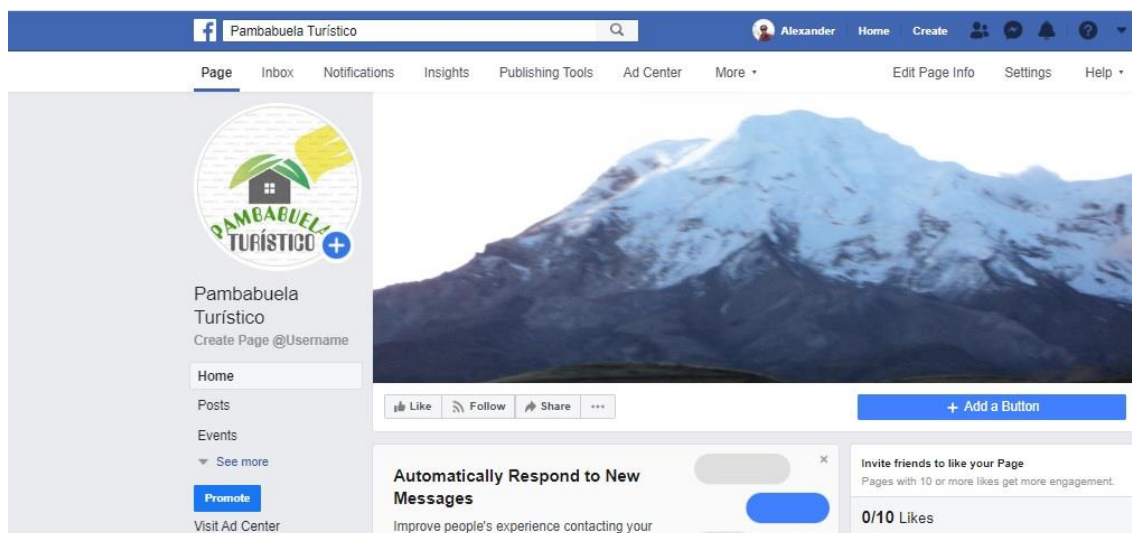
Pambabuela Turístico

Alexander Home Create

Page Inbox Notifications Insights Publishing Tools Ad Center More ▾ Edit Page Info Settings Help ▾

PAMBABUELA TURÍSTICO

Pambabuela Turístico
Create Page @Username

Home
Posts
Events
See more

Promote
Visit Ad Center

Like Follow Share ···

+ Add a Button

Automatically Respond to New Messages
Improve people's experience contacting your

×

Invite friends to like your Page
Pages with 10 or more likes get more engagement.

0/10 Likes